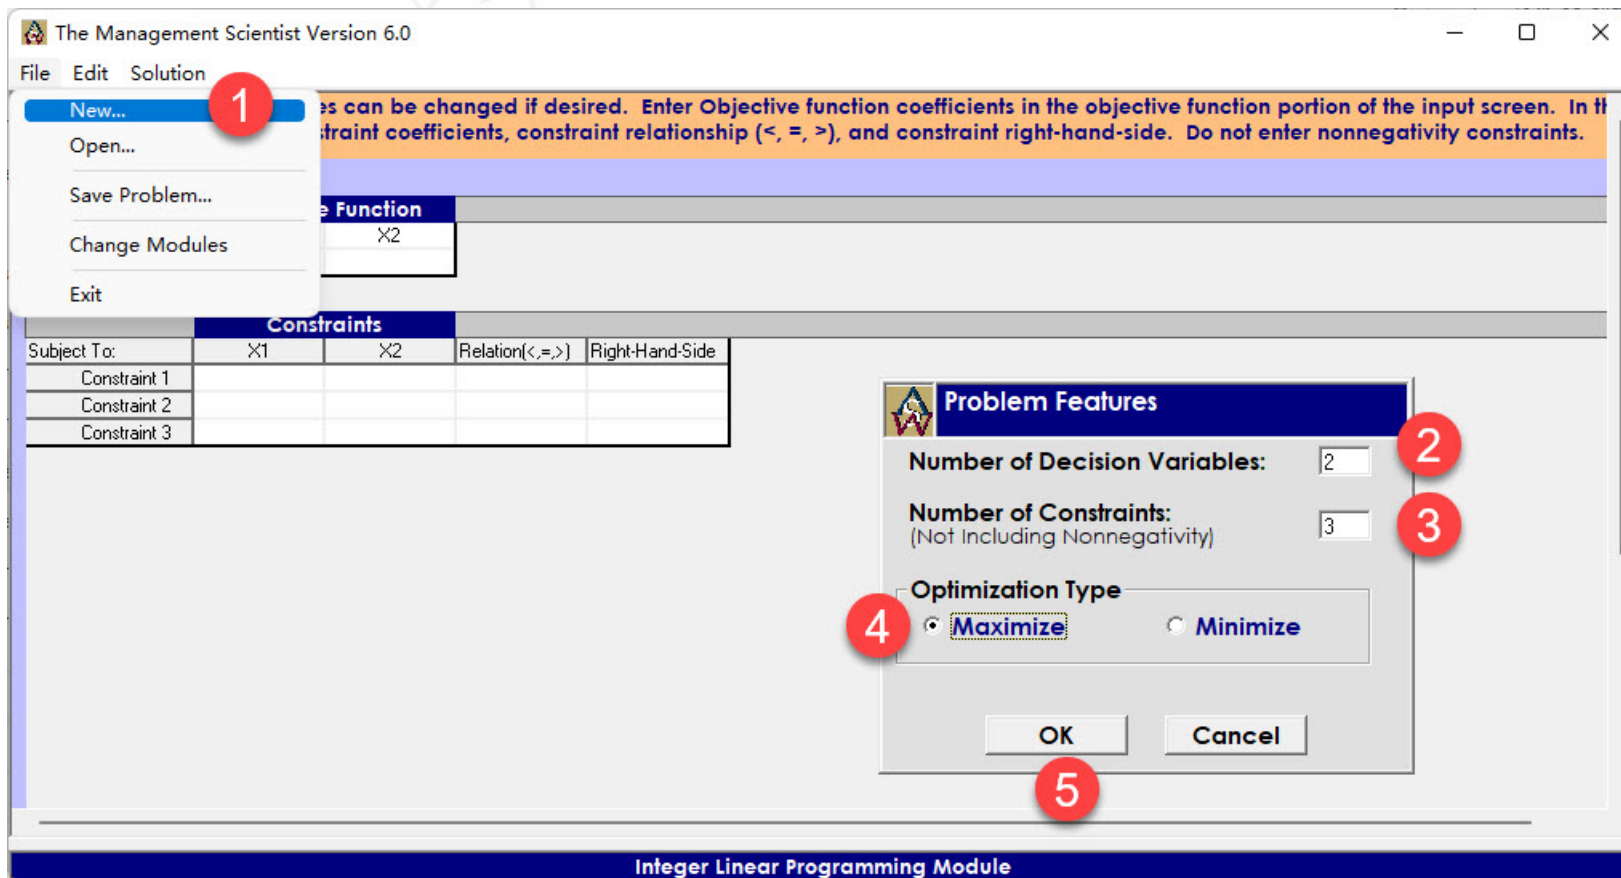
The Management Scientist Version 6.0

File Edit Solution

New...
1
Open...
Save Problem...
Change Modules
Exit

es can be changed if desired. Enter Objective function coefficients in the objective function portion of the input screen. In th
traint coefficients, constraint relationship (<, =, >), and constraint right-hand-side. Do not enter nonnegativity constraints.

e Function
X2

Constraints

| Subject To: | X1 | X2 | Relation(<,=,>) | Right-Hand-Side |
|---|---|---|---|---|
| Constraint 1 | | | | |
| Constraint 2 | | | | |
| Constraint 3 | | | | |

Problem Features
Number of Decision Variables: 2
2
Number of Constraints: 3
(Not Including Nonnegativity)
3
Optimization Type
4
Maximize
Minimize
OK
Cancel
5

Integer Linear Programming Module